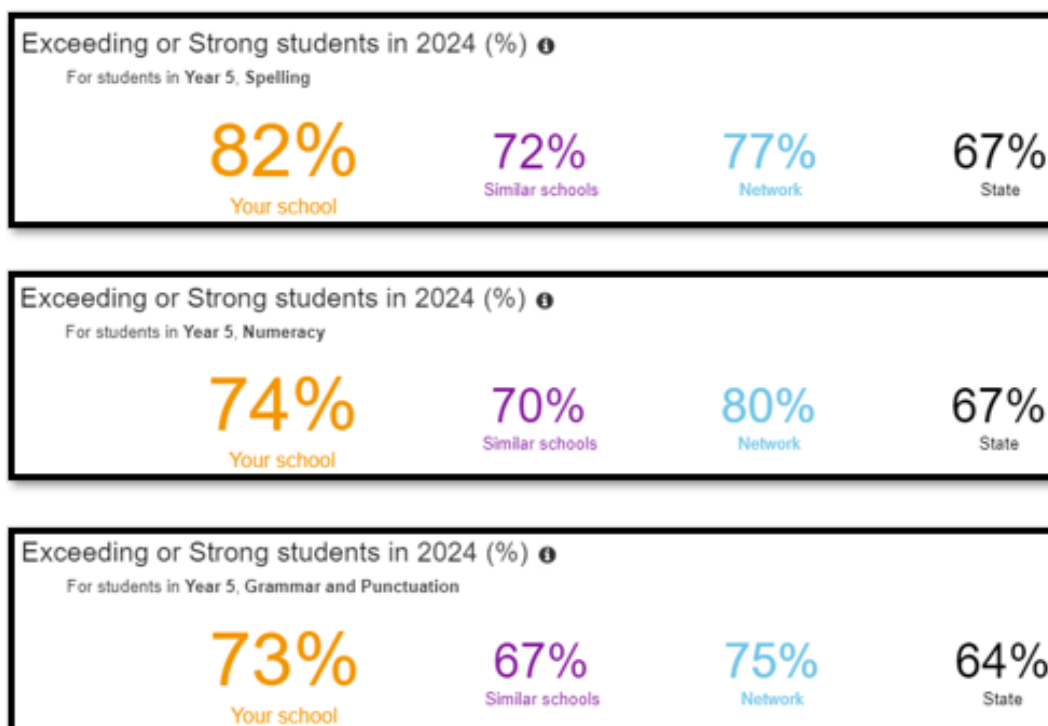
Exceeding or Strong students in 2024 (%)
For students in Year 5, Spelling

82%
Your school

72%
Similar schools

77%
Network

67%
State

Exceeding or Strong students in 2024 (%)
For students in Year 5, Numeracy

74%
Your school

70%
Similar schools

80%
Network

67%
State

Exceeding or Strong students in 2024 (%)
For students in Year 5, Grammar and Punctuation

73%
Your school

67%
Similar schools

75%
Network

64%
State